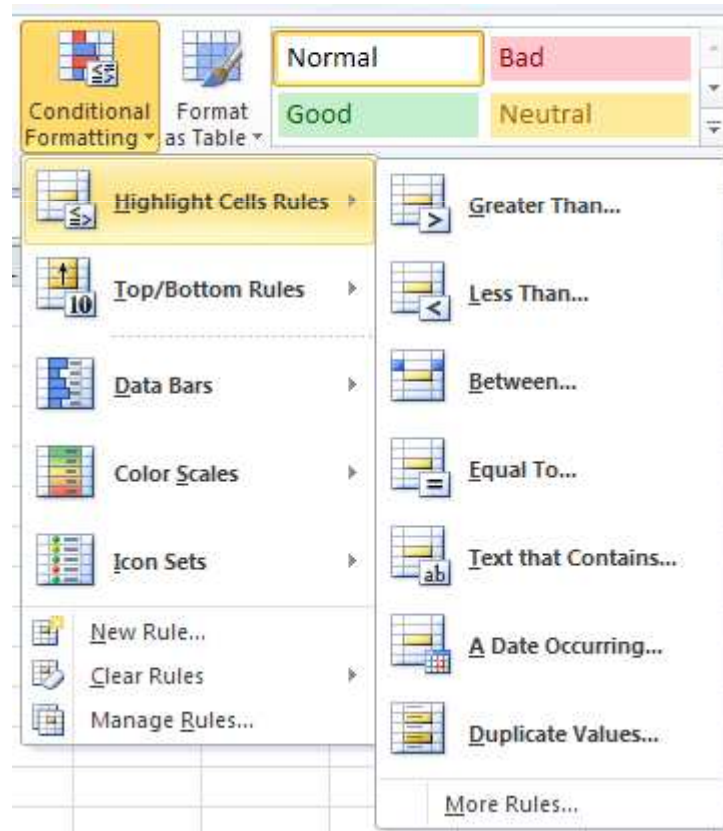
Conditional Formatting
Format as Table
Normal
Bad
Good
Neutral

Highlight Cells Rules
Top/Bottom Rules
Data Bars
Color Scales
Icon Sets
New Rule...
Clear Rules
Manage Rules...

Greater Than...
Less Than...
Between...
Equal To...
Text that Contains...
A Date Occurring...
Duplicate Values...
More Rules...